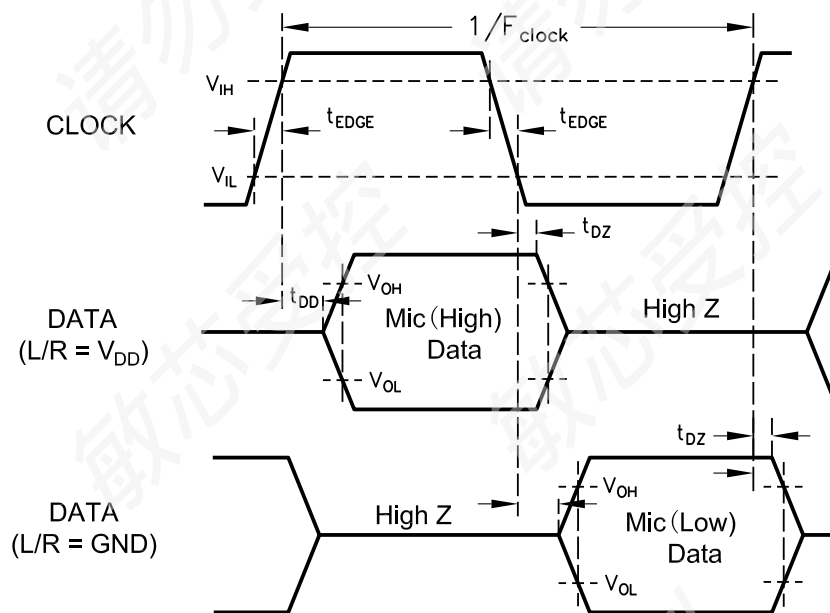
$1/F_{clock}$

$V_{IH}$

CLOCK

$t_{EDGE}$

$t_{EDGE}$

$V_{IL}$

$t_{DZ}$

$V_{OH}$

$t_{DD}$

DATA
(L/R = $V_{DD}$)

Mic (High)
Data

High Z

$V_{OL}$

$t_{DZ}$

$V_{OH}$

DATA
(L/R = GND)

High Z

Mic (Low)
Data

$V_{OL}$